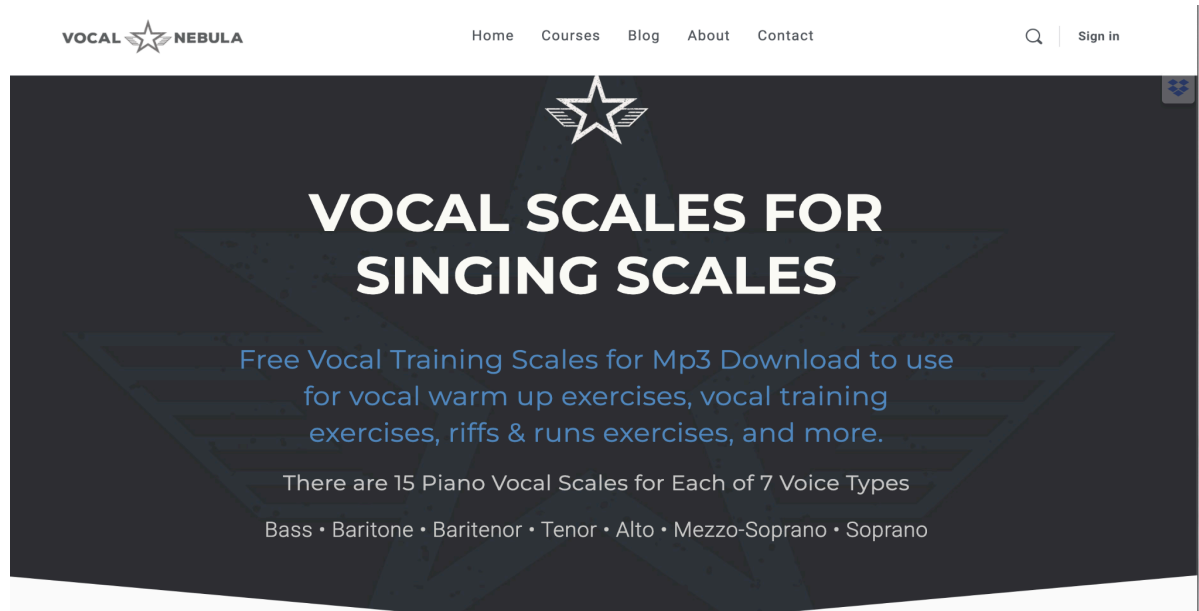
VOCAL NEBULA

Home Courses Blog About Contact

Sign in

VOCAL SCALES FOR SINGING SCALES

Free Vocal Training Scales for Mp3 Download to use for vocal warm up exercises, vocal training exercises, riffs & runs exercises, and more.

There are 15 Piano Vocal Scales for Each of 7 Voice Types

Bass • Baritone • Baritenor • Tenor • Alto • Mezzo-Soprano • Soprano